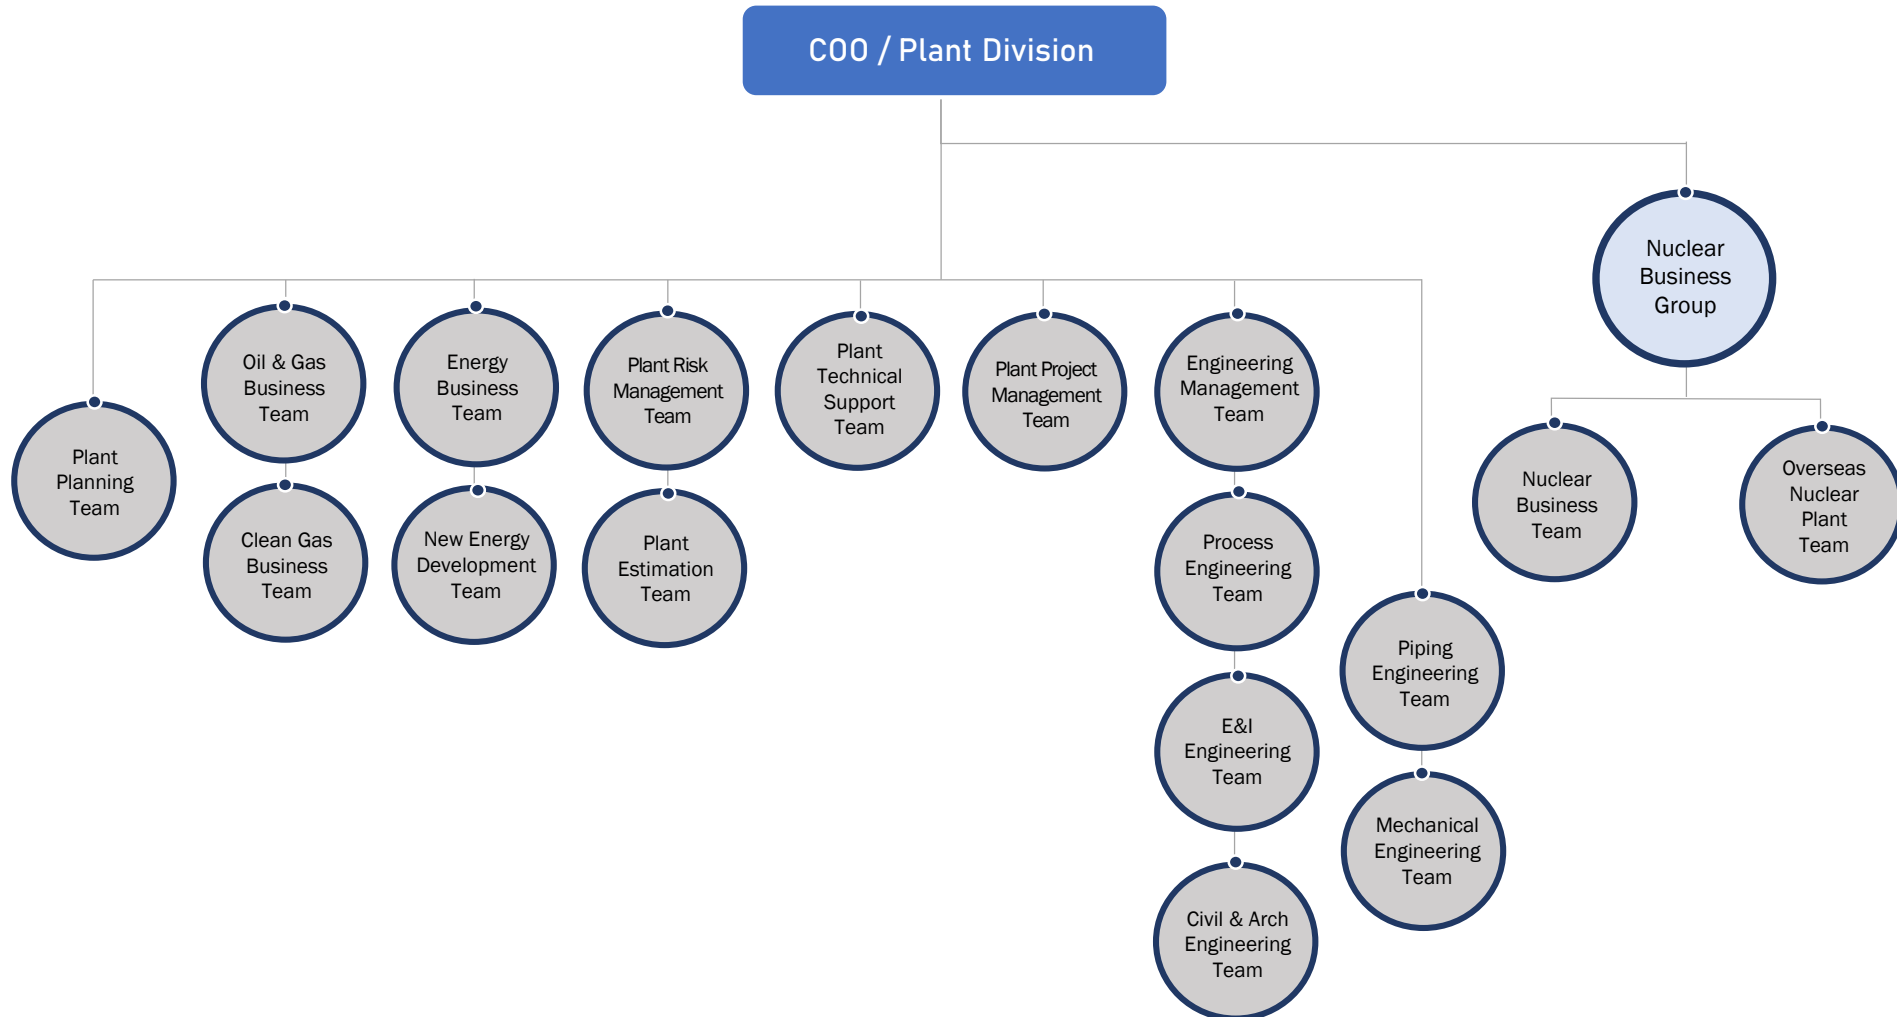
COO / Plant Division

Nuclear Business Group

Plant Planning Team

Oil & Gas Business Team

Clean Gas Business Team

Energy Business Team

New Energy Development Team

Plant Risk Management Team

Plant Estimation Team

Plant Technical Support Team

Plant Project Management Team

Engineering Management Team

Process Engineering Team

E&I Engineering Team

Civil & Arch Engineering Team

Piping Engineering Team

Mechanical Engineering Team

Nuclear Business Team

Overseas Nuclear Plant Team